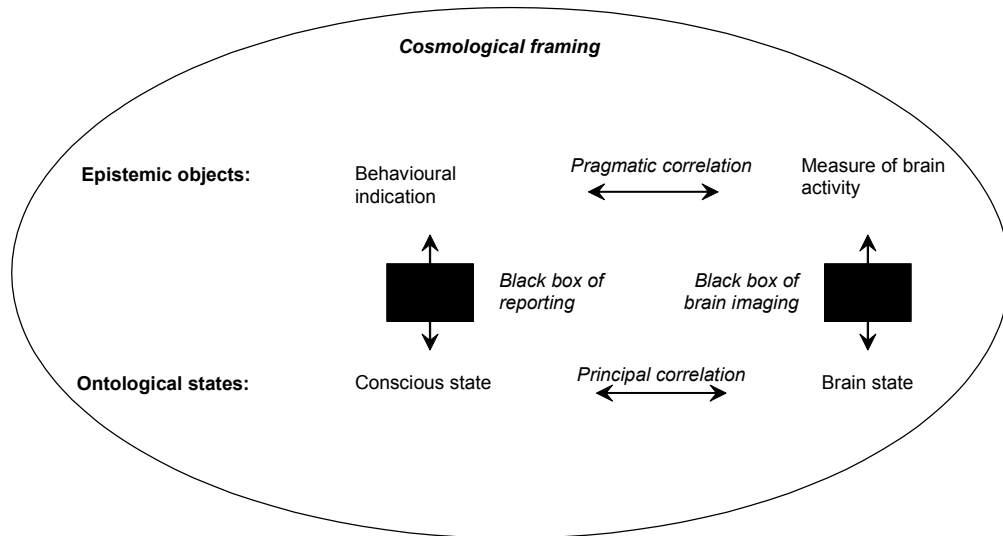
Cosmological framing

Epistemic objects:

Behavioural indication

Pragmatic correlation

Measure of brain activity

Black box of reporting

Black box of brain imaging

Ontological states:

Conscious state

Principal correlation

Brain state